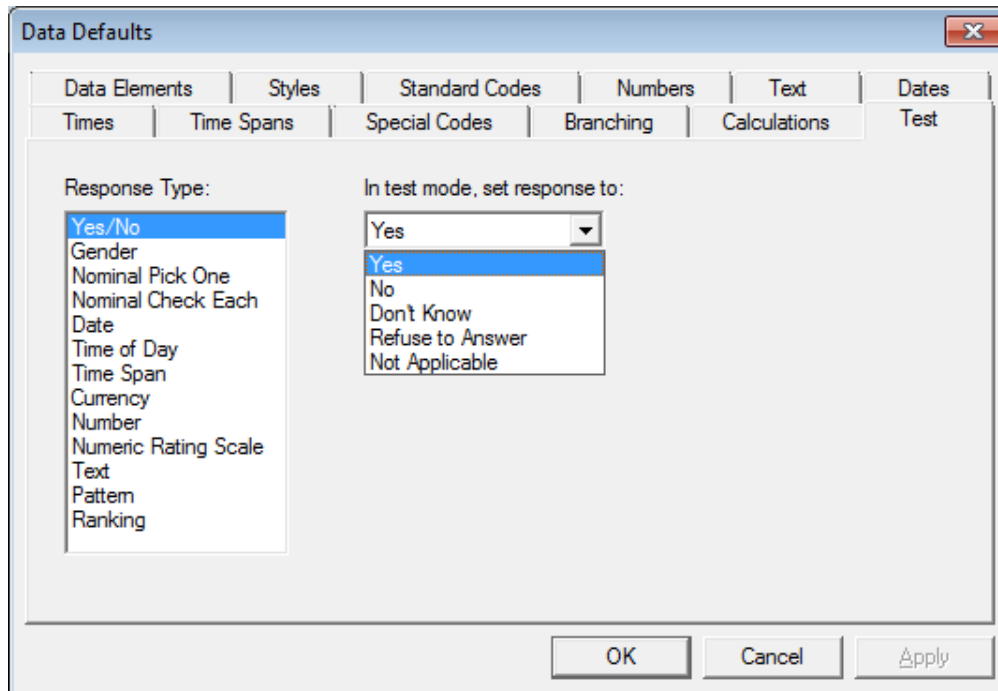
Data Defaults

Data Elements | Styles | Standard Codes | Numbers | Text | Dates
Times | Time Spans | Special Codes | Branching | Calculations | Test

Response Type:

Yes/No
Gender
Nominal Pick One
Nominal Check Each
Date
Time of Day
Time Span
Currency
Number
Numeric Rating Scale
Text
Pattern
Ranking

In test mode, set response to:

Yes

Yes
No
Don't Know
Refuse to Answer
Not Applicable

OK
Cancel
Apply